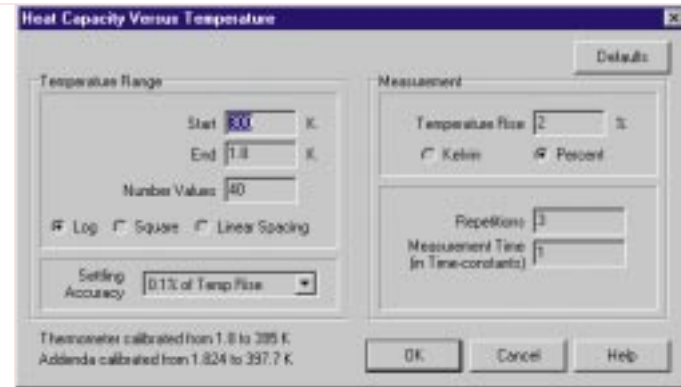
Heat Capacity Versus Temperature

Defaults

Temperature Range

Start 300 K

End 1.8 K

Number Values 40

Log Square Linear Spacing

Settling Accuracy 0.1% of Temp Rise

Measurement

Temperature Rise 2 %

Kelvin Percent

Repetitions 3

Measurement Time (in Time-constants) 1

Thermometer calibrated from 1.8 to 395 K
Addenda calibrated from 1.824 to 397.7 K

OK Cancel Help